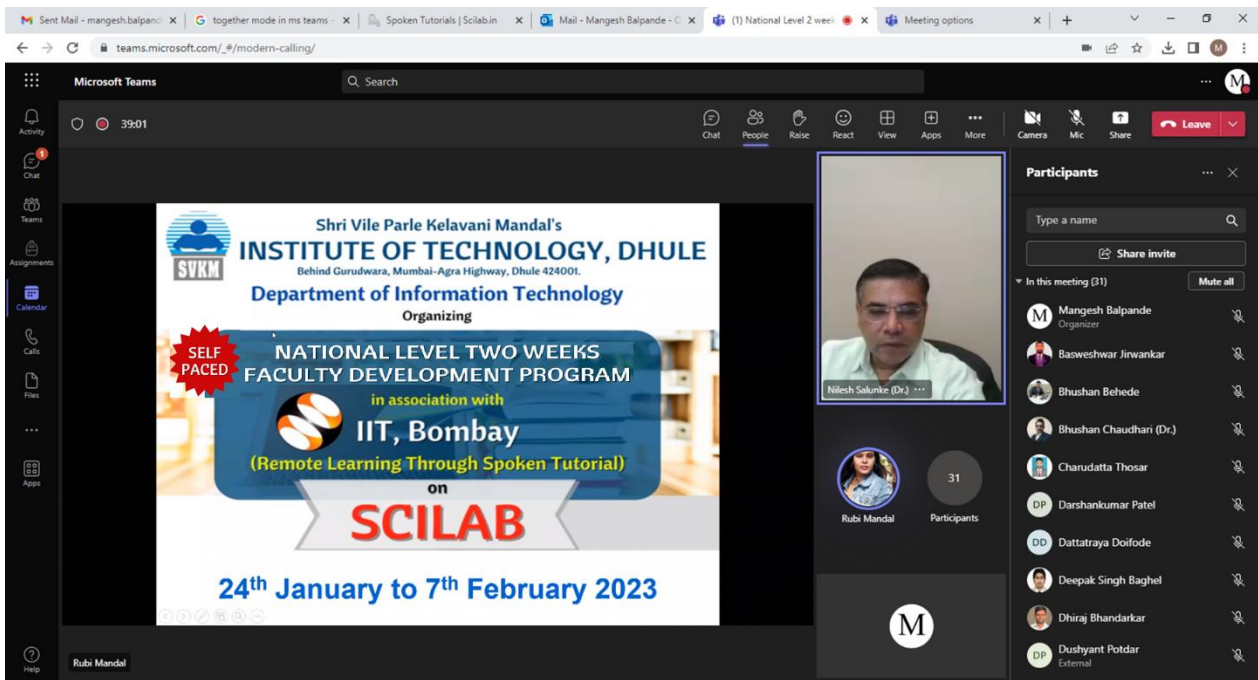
Sent Mail - mangesh.balpand | together mode in ms teams | Spoken Tutorials | Scilab.in | Mail - Mangesh Balpande | (1) National Level 2 week | Meeting options

teams.microsoft.com/_#/modern-calling/

Microsoft Teams

Search

Activity
Chat
Teams
Assignments
Calendar
Calls
Files
...
Apps
Help

39:01

Chat People Raise React View Apps More Camera Mic Share Leave

Shri Vile Parle Kelavani Mandal's
SVKM
INSTITUTE OF TECHNOLOGY, DHULE
Behind Gurudwara, Mumbai-Agra Highway, Dhule 424001.
Department of Information Technology
Organizing
SELF PACED
NATIONAL LEVEL TWO WEEKS FACULTY DEVELOPMENT PROGRAM
in association with
IIT, Bombay
(Remote Learning Through Spoken Tutorial)
on
SCILAB
24th January to 7th February 2023

Rubi Mandal

Nilesh Salunke (Dr.)

Rubi Mandal
31
Participants

M

Participants
Type a name
Share invite
In this meeting (31)
Mute all
Mangesh Balpande
Organizer
Basweshwar Jirwankar
Bhushan Behede
Bhushan Chaudhari (Dr.)
Charudatta Thosar
DP Darshankumar Patel
DD Dattatraya Doifode
Deepak Singh Baghel
Dhiraj Bhandarkar
DP Dushyant Potdar
External